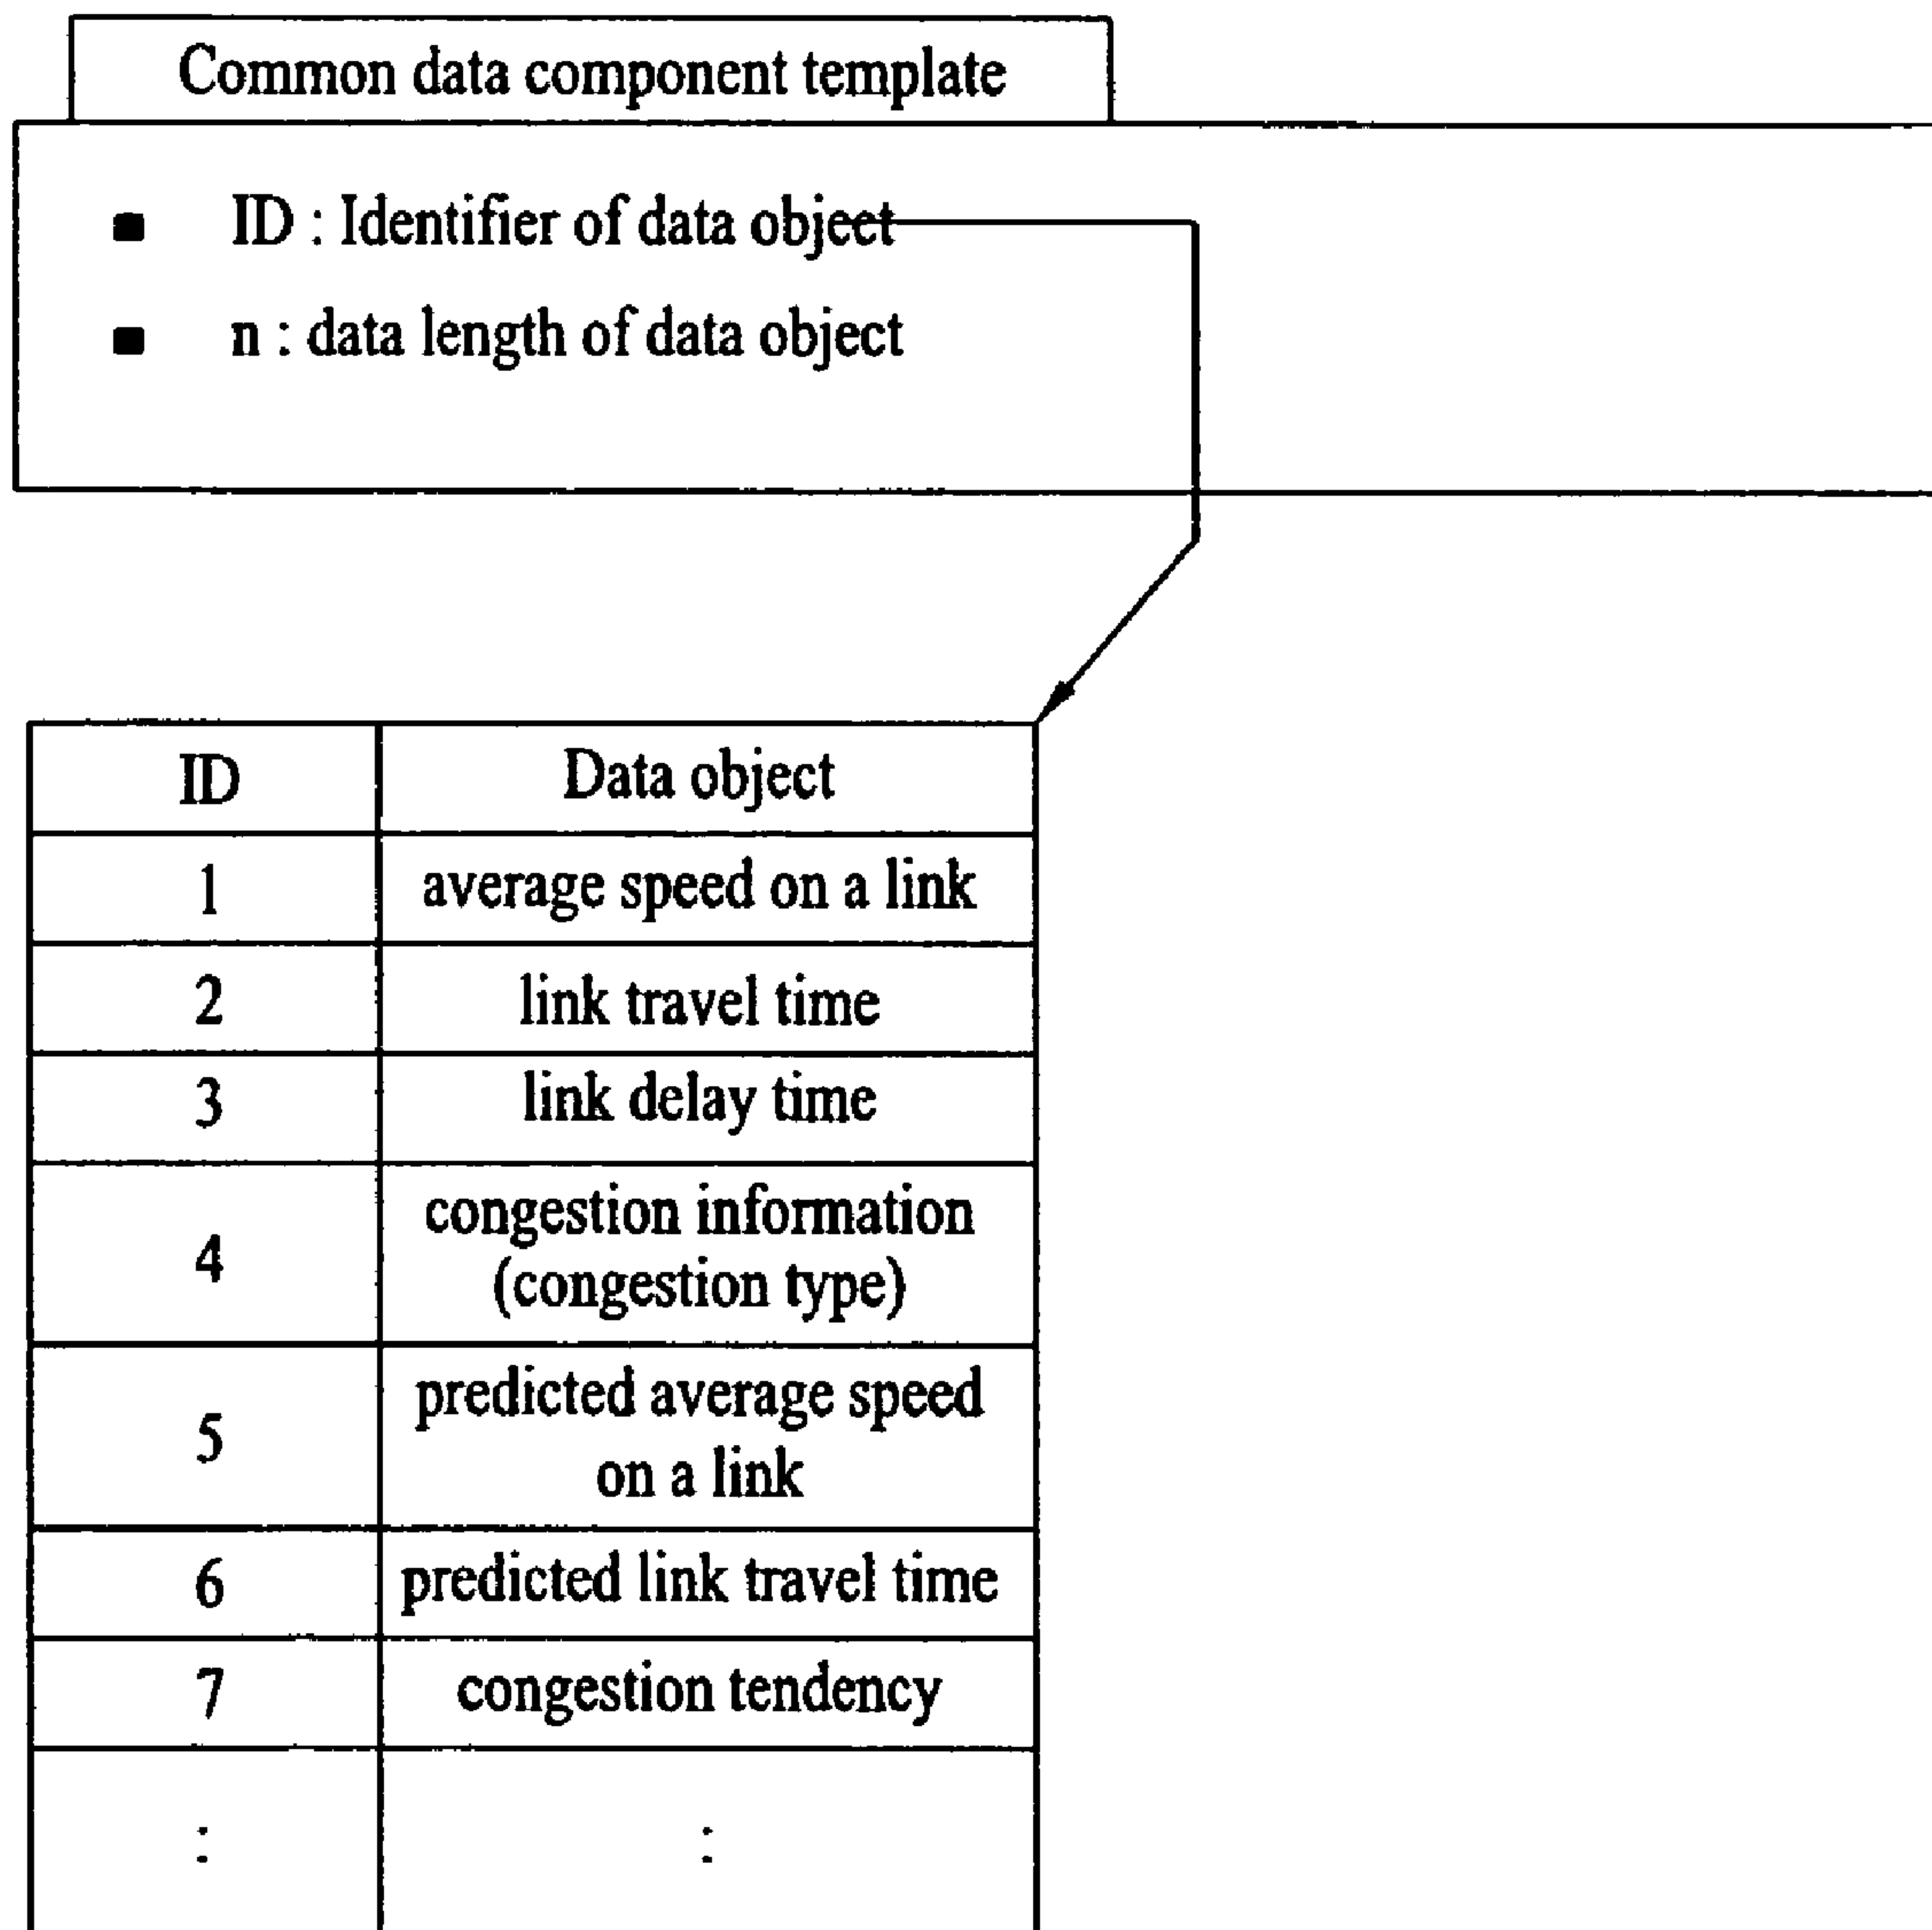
Common data component template

■ ID : Identifier of data object
■ n : data length of data object

| ID | Data object |
|---|---|
| 1 | average speed on a link |
| 2 | link travel time |
| 3 | link delay time |
| 4 | congestion information (congestion type) |
| 5 | predicted average speed on a link |
| 6 | predicted link travel time |
| 7 | congestion tendency |
| : | : |